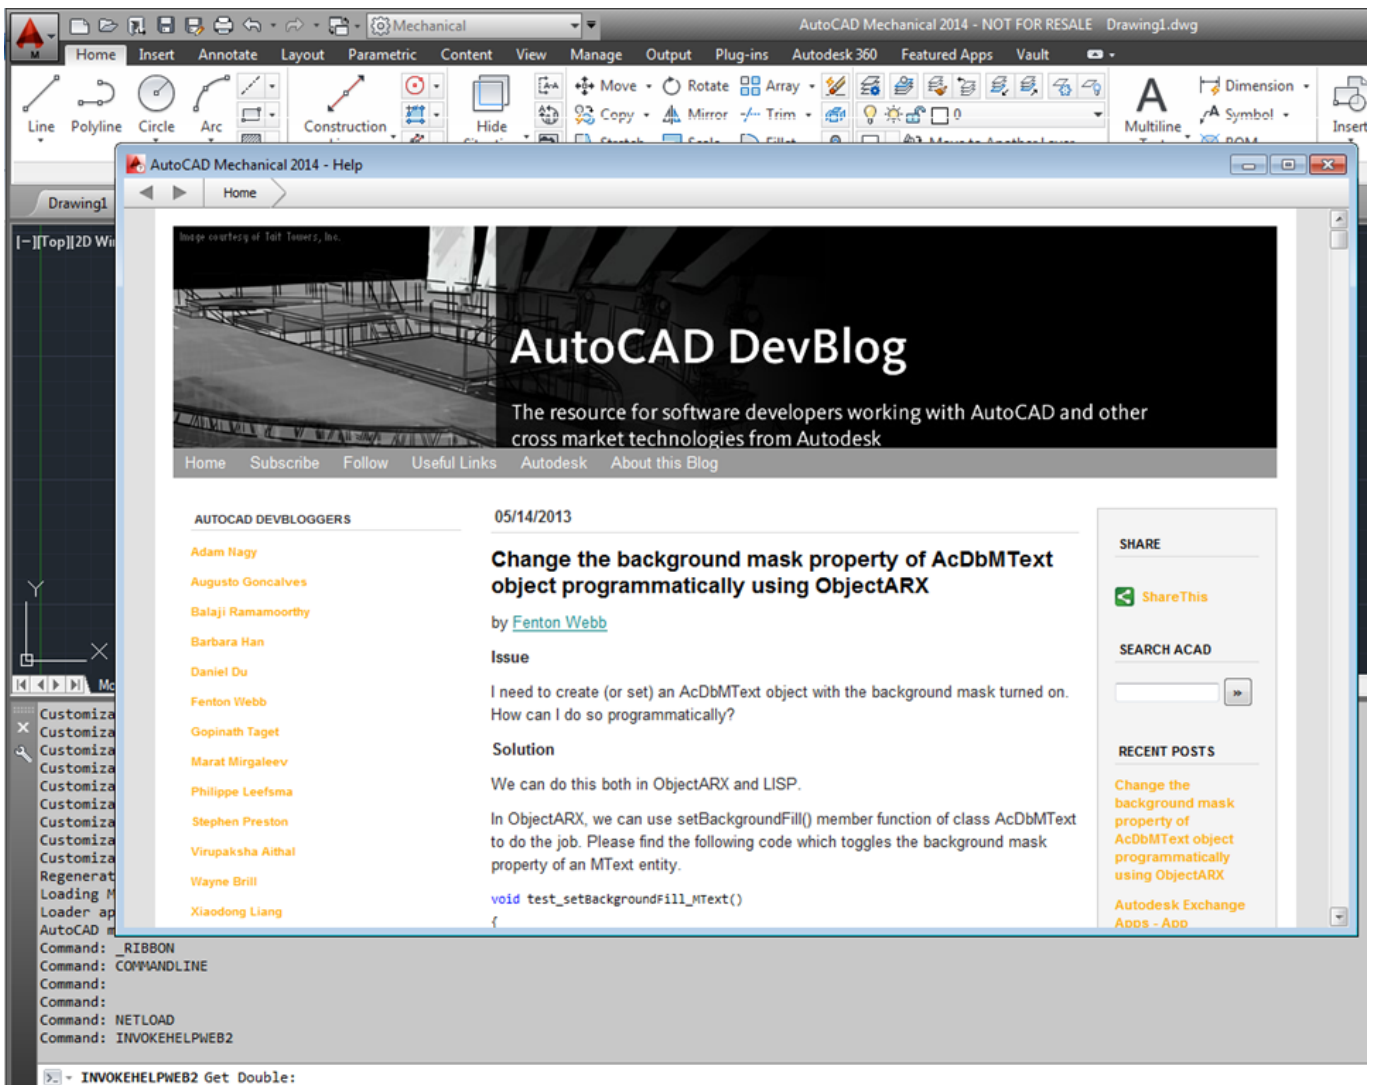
Mechanical

AutoCAD Mechanical 2014 - NOT FOR RESALE Drawing1.dwg

Home Insert Annotate Layout Parametric Content View Manage Output Plug-ins Autodesk 360 Featured Apps Vault

Line Polyline Circle Arc Construction Hide Move Rotate Array Copy Mirror Trim Multiline Dimension Symbol Insert

Drawing1

[−][Top][2D Wi

AutoCAD Mechanical 2014 - Help

Home

Image courtesy of Tait Towers, Inc.

AutoCAD DevBlog

The resource for software developers working with AutoCAD and other cross market technologies from Autodesk

Home Subscribe Follow Useful Links Autodesk About this Blog

AUTOCAD DEVBLOGGERS

Adam Nagy
Augusto Goncalves
Balaji Ramamoorthy
Barbara Han
Daniel Du
Fenton Webb
Gopinath Taget
Marat Mirgaleev
Philippe Leefsma
Stephen Preston
Virupaksha Aithal
Wayne Brill
Xiaodong Liang

05/14/2013

Change the background mask property of AcDbMText object programmatically using ObjectARX

by Fenton Webb

Issue

I need to create (or set) an AcDbMText object with the background mask turned on. How can I do so programmatically?

Solution

We can do this both in ObjectARX and LISP.

In ObjectARX, we can use setBackgroundFill() member function of class AcDbMText to do the job. Please find the following code which toggles the background mask property of an MText entity.

void test_setBackgroundFill_MText()
{

SHARE

ShareThis

SEARCH ACAD

»

RECENT POSTS

Change the background mask property of AcDbMText object programmatically using ObjectARX

Autodesk Exchange Apps - App

Customiza
Customiza
Customiza
Customiza
Customiza
Customiza
Customiza
Customiza
Customiza
Regenerat
Loading M
Loader ap
AutoCAD m
Command: _RIBBON
Command: COMMANDLINE
Command:
Command:
Command: NETLOAD
Command: INVOKEHELPWEB2

INVOKEHELPWEB2 Get Double: